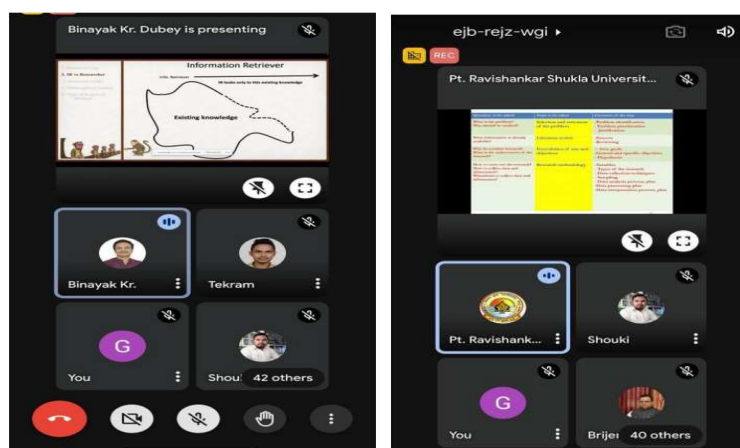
Binayak Kr. Dubey is presenting

Information Retriever

Existing knowledge

Binayak Kr.

Tekram

G

You

Shouki

42 others

ejb-rejz-wgi ▸

REC

Pt. Ravishankar Shukla Universit...

Pt. Ravishank...

Shouki

G

You

Brijen

40 others